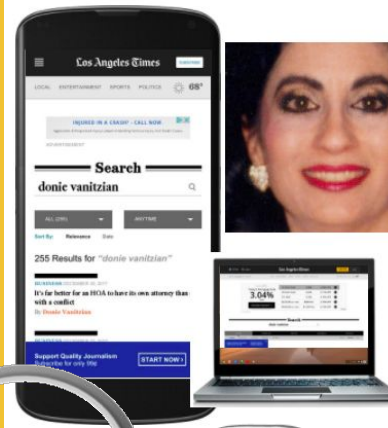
Los Angeles Times

SUBSCRIBE

LOCAL ENTERTAINMENT SPORTS POLITICS 68°

INJURED IN A CRASH? - CALL NOW

ADVERTISEMENT

Search

donie vanitzian

ALL (255)

ANYTIME

Sort By: Relevance Date

255 Results for "donie vanitzian"

BUSINESS

It's far better for an HOA to have its own attorney than with a conflict

By Donie Vanitzian

Support Quality Journalism
Subscribe for only 99¢

START NOW ›

Los Angeles Times

3.04%

Search